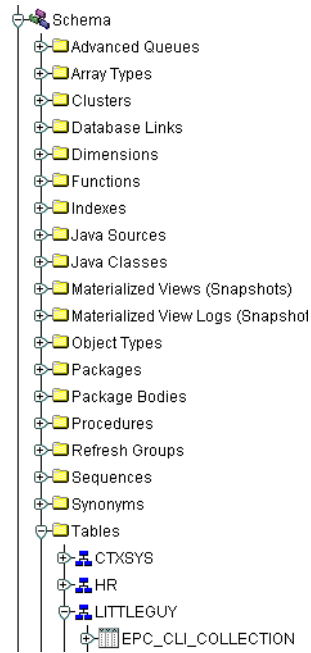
Schema
Advanced Queues
Array Types
Clusters
Database Links
Dimensions
Functions
Indexes
Java Sources
Java Classes
Materialized Views (Snapshots)
Materialized View Logs (Snapshot
Object Types
Packages
Package Bodies
Procedures
Refresh Groups
Sequences
Synonyms
Tables
CTXSYS
HR
LITTLEGUY
EPC_CLI_COLLECTION